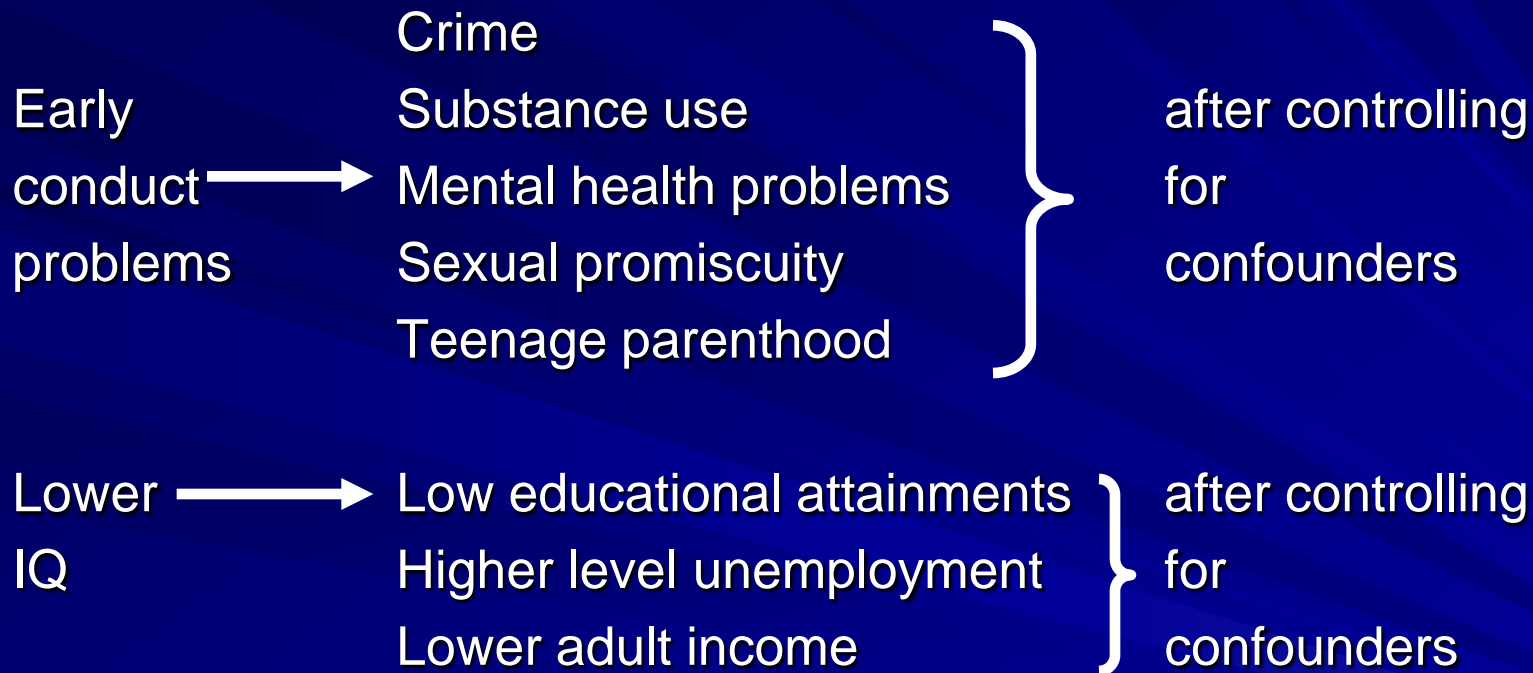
Early conduct problems

Crime
Substance use
Mental health problems
Sexual promiscuity
Teenage parenthood

after controlling for confounders

Lower IQ

Low educational attainments
Higher level unemployment
Lower adult income

after controlling for confounders